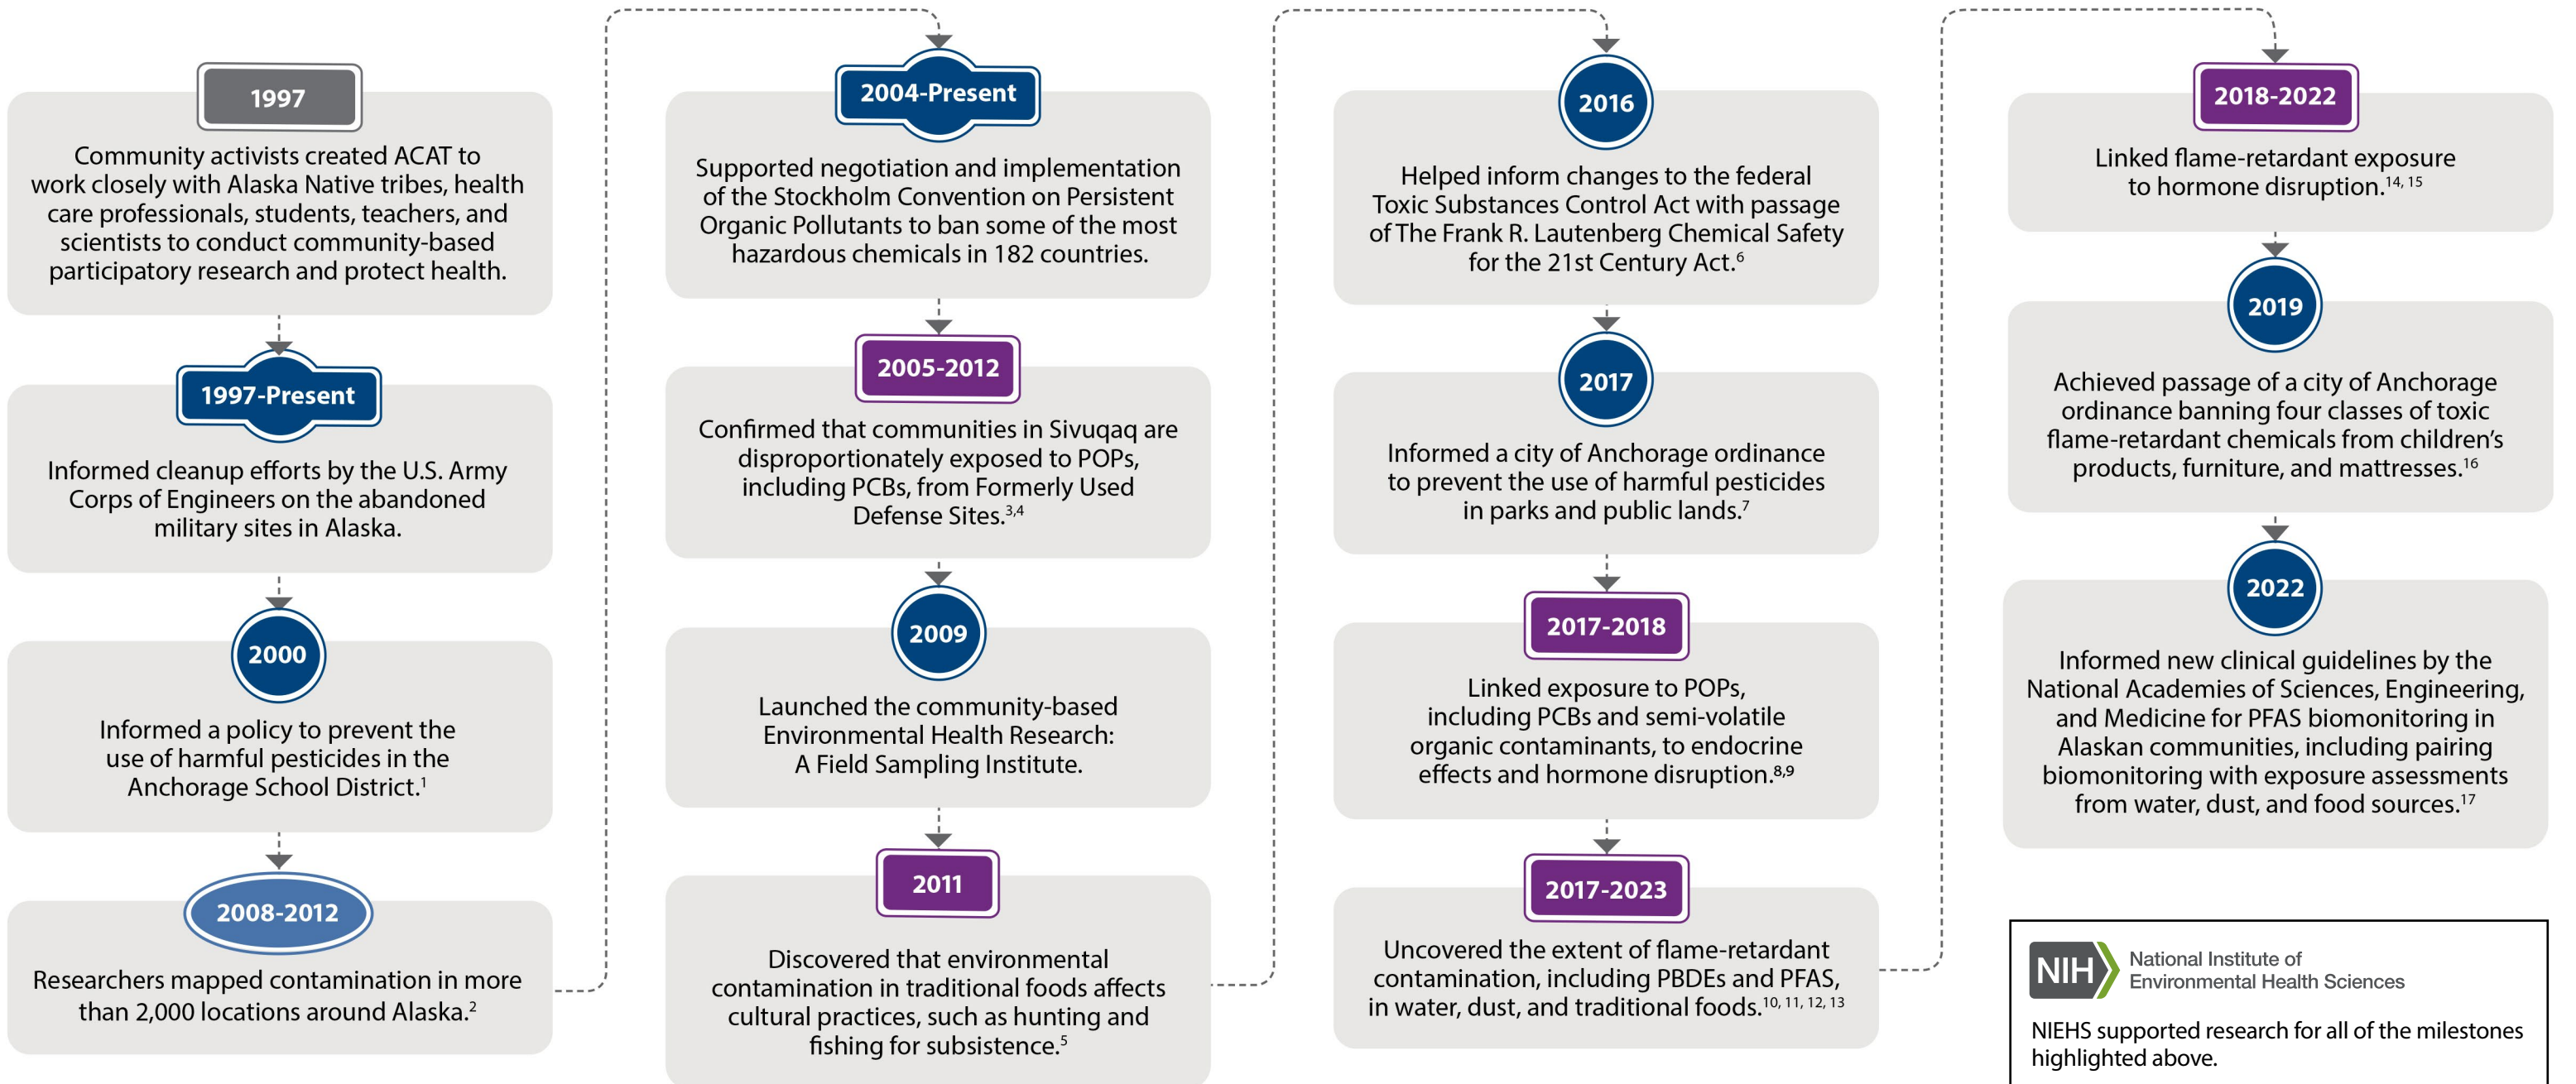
1997

Community activists created ACAT to work closely with Alaska Native tribes, health care professionals, students, teachers, and scientists to conduct community-based participatory research and protect health.

1997-Present

Informed cleanup efforts by the U.S. Army Corps of Engineers on the abandoned military sites in Alaska.

2000

Informed a policy to prevent the use of harmful pesticides in the Anchorage School District.$^1$

2008-2012

Researchers mapped contamination in more than 2,000 locations around Alaska.$^2$

2004-Present

Supported negotiation and implementation of the Stockholm Convention on Persistent Organic Pollutants to ban some of the most hazardous chemicals in 182 countries.

2005-2012

Confirmed that communities in Sivuqaq are disproportionately exposed to POPs, including PCBs, from Formerly Used Defense Sites.$^{3,4}$

2009

Launched the community-based Environmental Health Research: A Field Sampling Institute.

2011

Discovered that environmental contamination in traditional foods affects cultural practices, such as hunting and fishing for subsistence.$^5$

2016

Helped inform changes to the federal Toxic Substances Control Act with passage of The Frank R. Lautenberg Chemical Safety for the 21st Century Act.$^6$

2017

Informed a city of Anchorage ordinance to prevent the use of harmful pesticides in parks and public lands.$^7$

2017-2018

Linked exposure to POPs, including PCBs and semi-volatile organic contaminants, to endocrine effects and hormone disruption.$^{8,9}$

2017-2023

Uncovered the extent of flame-retardant contamination, including PBDEs and PFAS, in water, dust, and traditional foods.$^{10, 11, 12, 13}$

2018-2022

Linked flame-retardant exposure to hormone disruption.$^{14, 15}$

2019

Achieved passage of a city of Anchorage ordinance banning four classes of toxic flame-retardant chemicals from children's products, furniture, and mattresses.$^{16}$

2022

Informed new clinical guidelines by the National Academies of Sciences, Engineering, and Medicine for PFAS biomonitoring in Alaskan communities, including pairing biomonitoring with exposure assessments from water, dust, and food sources.$^{17}$

NIH National Institute of Environmental Health Sciences

NIEHS supported research for all of the milestones highlighted above.